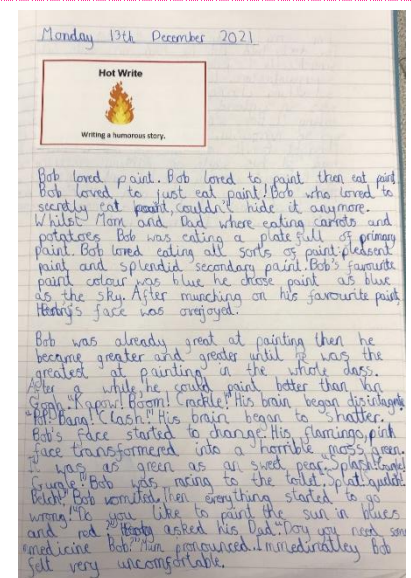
Monday 13th December 2021

Hot Write

Writing a humorous story.

Bob loved paint. Bob loved to paint then eat paint. Bob loved to just eat paint. Bob who loved to secretly eat paint, couldn't hide it anymore. Whilst Mom and Dad where eating carrots and potatoes Bob was eating a plate full of primary paint. Bob loved eating all sorts of paint; pleasant paint and splendid secondary paint. Bob's favourite paint colour was blue he chose paint as blue as the sky. After munching on his favourite paint, Henry's face was overjoyed.

Bob was already great at painting then he became greater and greater until he was the greatest at painting in the whole class. After a while he could paint better than Van Gogh. "Kapow! Boom! Crackle! His brain began disintegrating. "Pot-Bang! Clash! His brain began to shatter. Bob's face started to change. His flamingo, pink face transformed into a horrible moss green. It was as green as an sweet pea. Splash! Crunch! Gurgle! Bob was racing to the toilet. Splat! gulp! Belch! Bob vomited, then everything started to go wrong. "Do you like to paint the sun in blues and not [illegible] asked his Dad. "Do you need some medicine Bob?" Mum pronounced. Immediatley Bob felt very uncomfortable.